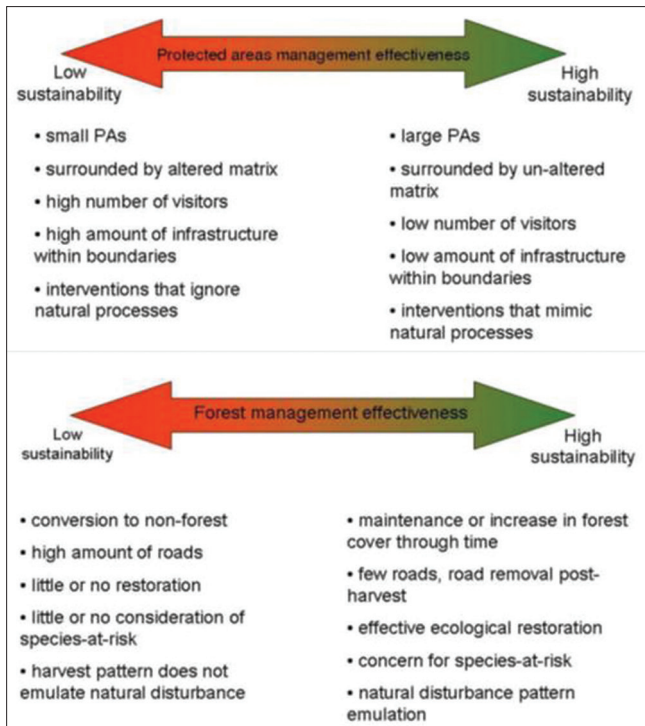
Protected areas management effectiveness

Low sustainability

High sustainability

• small PAs
• surrounded by altered matrix
• high number of visitors
• high amount of infrastructure within boundaries
• interventions that ignore natural processes

• large PAs
• surrounded by un-altered matrix
• low number of visitors
• low amount of infrastructure within boundaries
• interventions that mimic natural processes

Forest management effectiveness

Low sustainability

High sustainability

• conversion to non-forest
• high amount of roads
• little or no restoration
• little or no consideration of species-at-risk
• harvest pattern does not emulate natural disturbance

• maintenance or increase in forest cover through time
• few roads, road removal post-harvest
• effective ecological restoration
• concern for species-at-risk
• natural disturbance pattern emulation